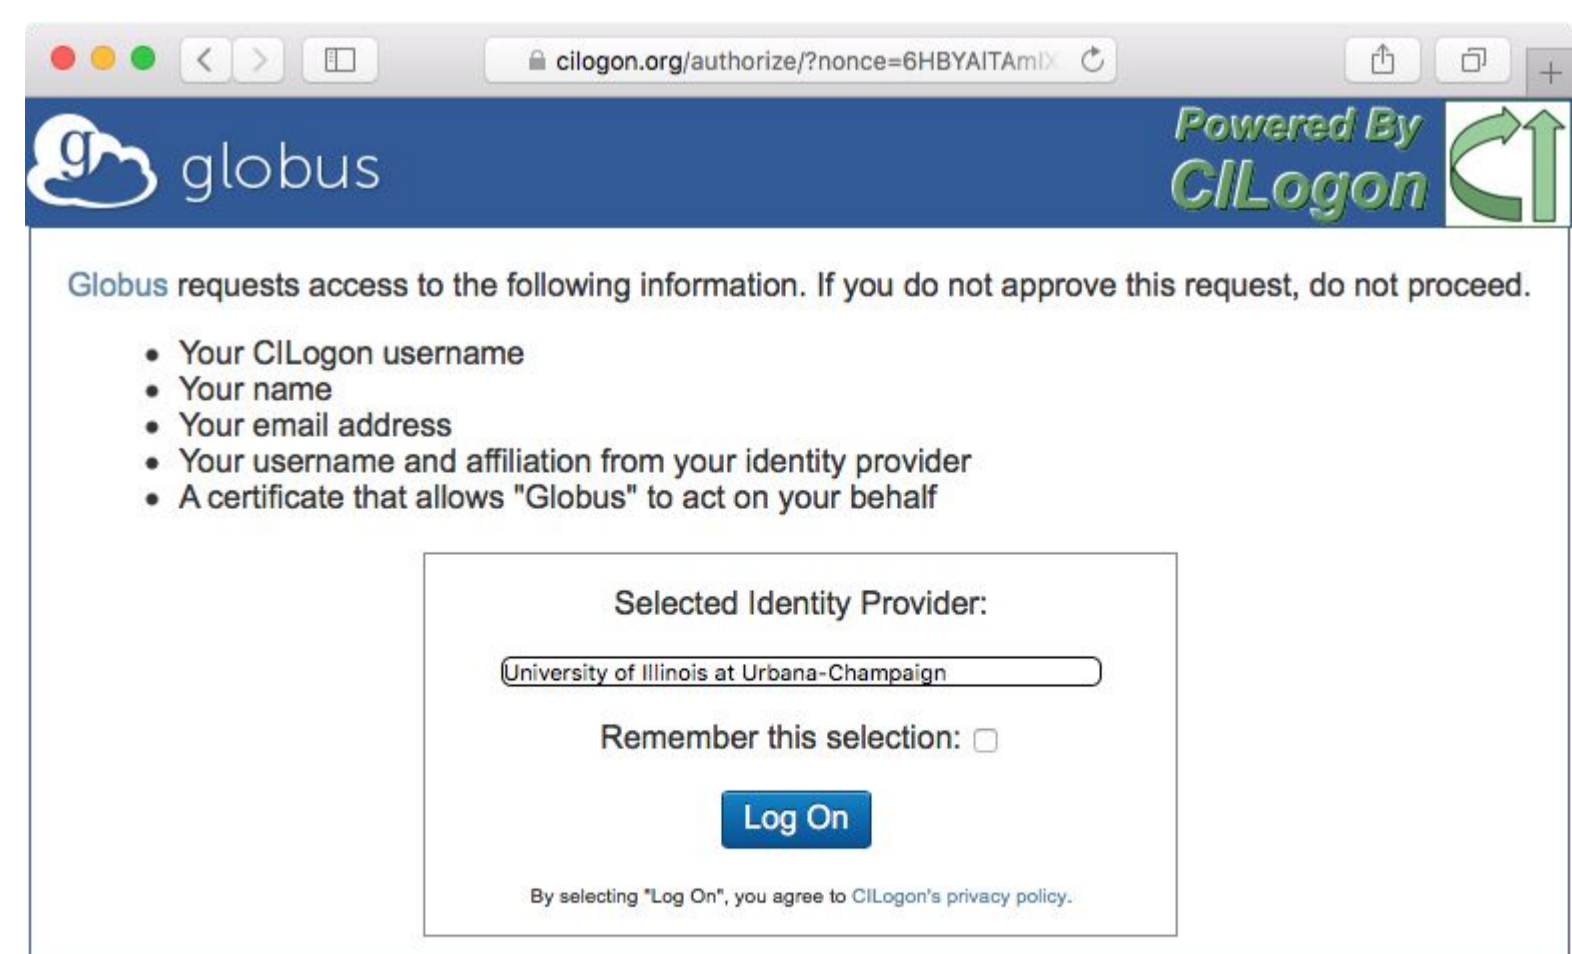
cilogon.org/authorize/?nonce=6HBYAITAmIX

g globus

Powered By CILogon

Globus requests access to the following information. If you do not approve this request, do not proceed.

- Your CILogon username
- Your name
- Your email address
- Your username and affiliation from your identity provider
- A certificate that allows "Globus" to act on your behalf

Selected Identity Provider:

University of Illinois at Urbana-Champaign

Remember this selection:

Log On

By selecting "Log On", you agree to CILogon's privacy policy.